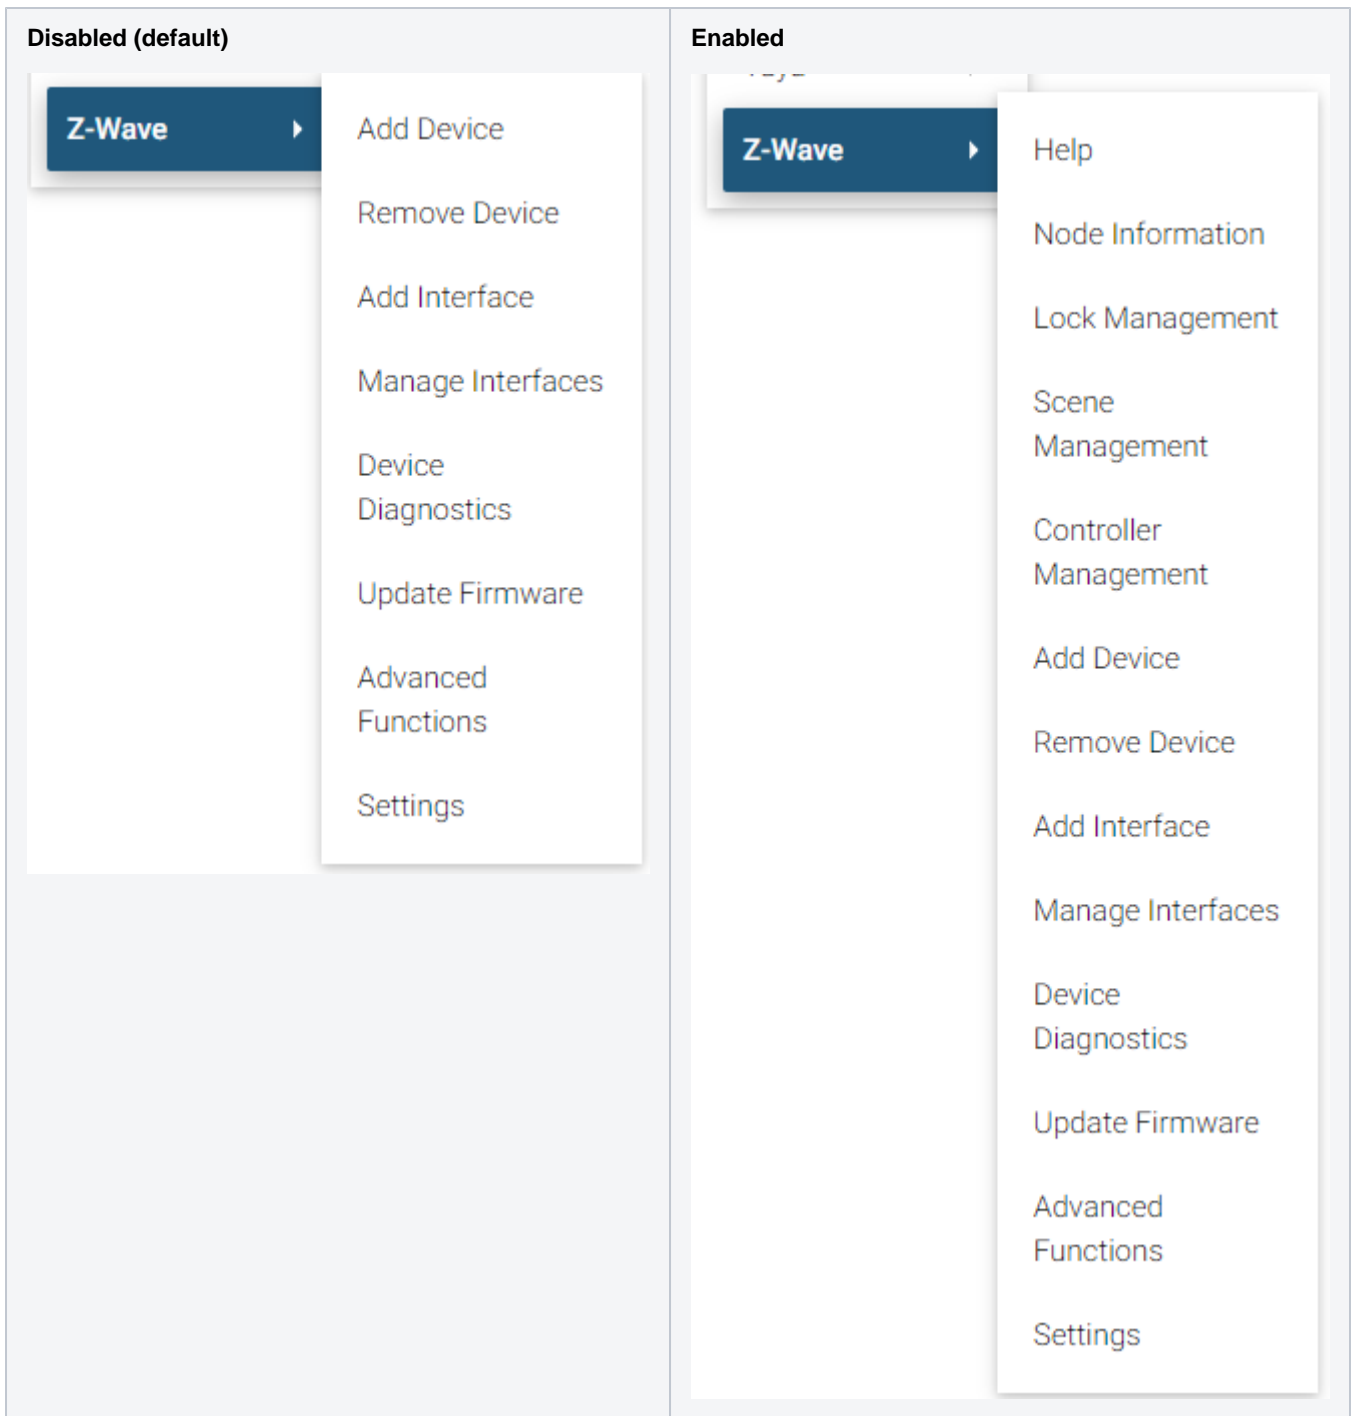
| Disabled (default) | Enabled |
|---|---|
| Z-Wave<br>Add Device<br>Remove Device<br>Add Interface<br>Manage Interfaces<br>Device Diagnostics<br>Update Firmware<br>Advanced Functions<br>Settings | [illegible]<br>Z-Wave<br>Help<br>Node Information<br>Lock Management<br>Scene Management<br>Controller Management<br>Add Device<br>Remove Device<br>Add Interface<br>Manage Interfaces<br>Device Diagnostics<br>Update Firmware<br>Advanced Functions<br>Settings |